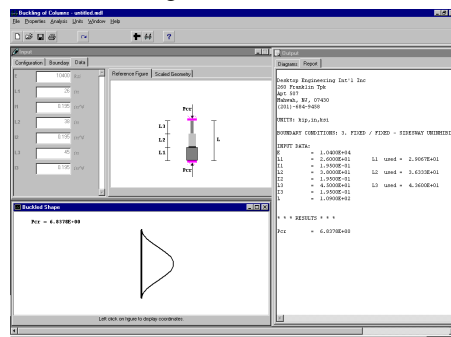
Buckling of Columns - untitled.mdl
File Properties Analysis Units Window Help

Input
Configuration Boundary Data

| E | 10400 | ksi |
|---|---|---|
| L1 | 26 | in |
| I1 | 0.195 | in^4 |
| L2 | 38 | in |
| I2 | 0.195 | in^4 |
| L3 | 45 | in |
| I3 | 0.195 | in^4 |

Reference Figure Scaled Geometry

Pcr
L1
L2
L3
L
Pcr

Buckled Shape

Pcr = 6.0378E+00

Left click on figure to display coordinates.

Output
Diagram Report

Desktop Engineering Int'l Inc
260 Franklin Tpk
Apt 507
Mahwah, NJ, 07430
(201)-684-9458

UNITS: kip,in,ksi

BOUNDARY CONDITIONS: 3. FIXED / FIXED - SIDEWAY UNINHIB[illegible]

INPUT DATA:
E = 1.0400E+04
L1 = 2.6000E+01 L1 used = 2.9067E+01
I1 = 1.9500E-01
L2 = 3.8000E+01 L2 used = 3.6333E+01
I2 = 1.9500E-01
L3 = 4.5000E+01 L3 used = 4.3600E+01
I3 = 1.9500E-01
L = 1.0900E+02

* * * RESULTS * * *

Pcr = 6.0378E+00